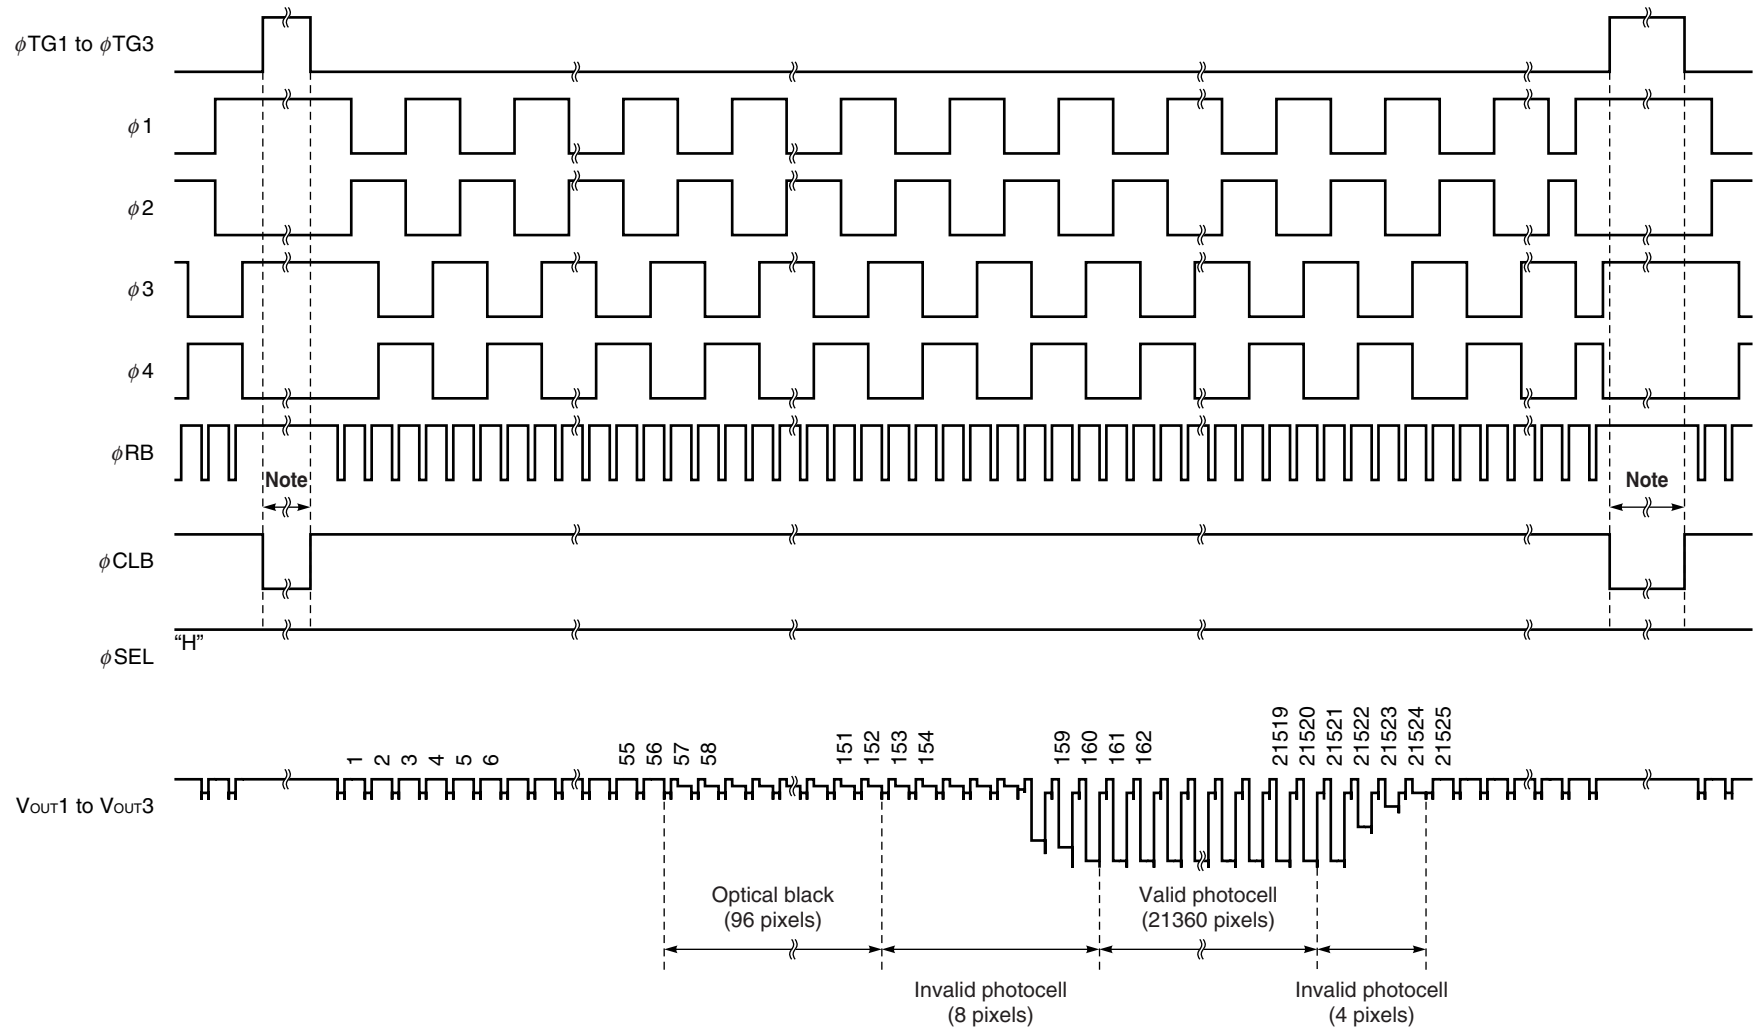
$\phi$TG1 to $\phi$TG3

$\phi$1

$\phi$2

$\phi$3

$\phi$4

$\phi$RB

Note

Note

$\phi$CLB

"H"

$\phi$SEL

1 2 3 4 5 6

55 56 57 58

151 152 153 154

159 160 161 162

21519 21520 21521 21522 21523 21524 21525

V$_{OUT}$1 to V$_{OUT}$3

Optical black
(96 pixels)

Valid photocell
(21360 pixels)

Invalid photocell
(8 pixels)

Invalid photocell
(4 pixels)